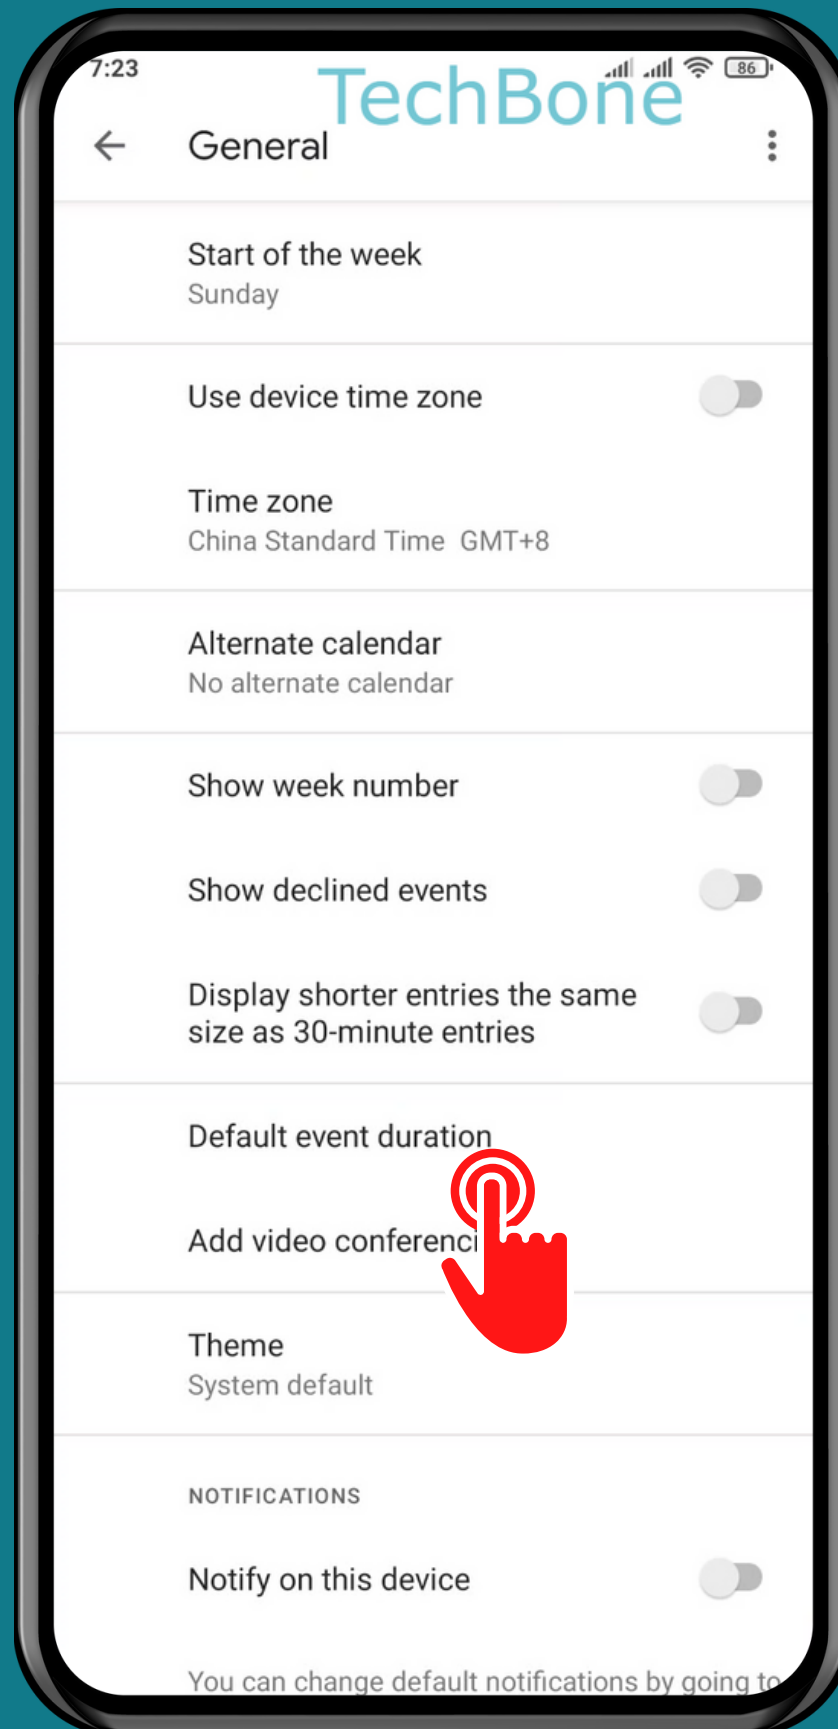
7:23 TechBone 86

General

Start of the week
Sunday

Use device time zone

Time zone
China Standard Time GMT+8

Alternate calendar
No alternate calendar

Show week number

Show declined events

Display shorter entries the same size as 30-minute entries

Default event duration

Add video conferenc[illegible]

Theme
System default

NOTIFICATIONS

Notify on this device

You can change default notifications by going to